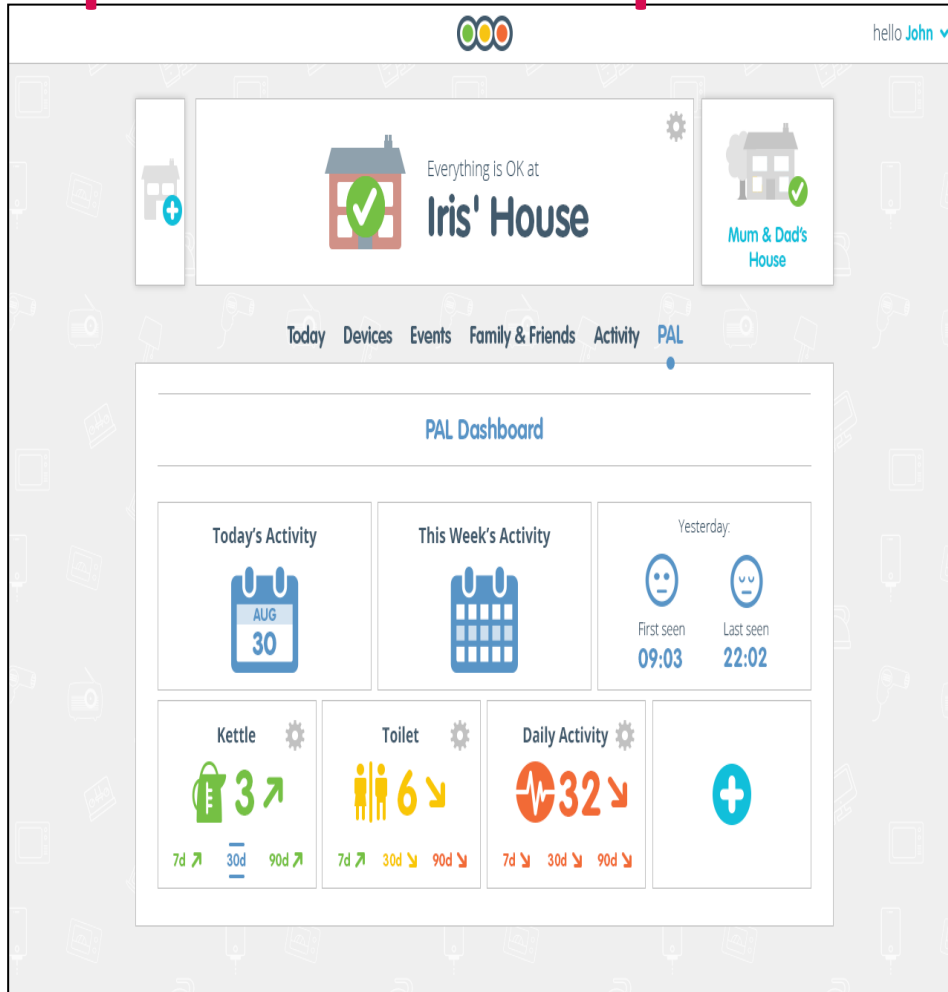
hello John

Everything is OK at
Iris' House

Mum & Dad's House

Today Devices Events Family & Friends Activity PAL

PAL Dashboard

Today's Activity
AUG
30

This Week's Activity

Yesterday:
First seen
09:03
Last seen
22:02

Kettle
3
7d 30d 90d

Toilet
6
7d 30d 90d

Daily Activity
32
7d 30d 90d